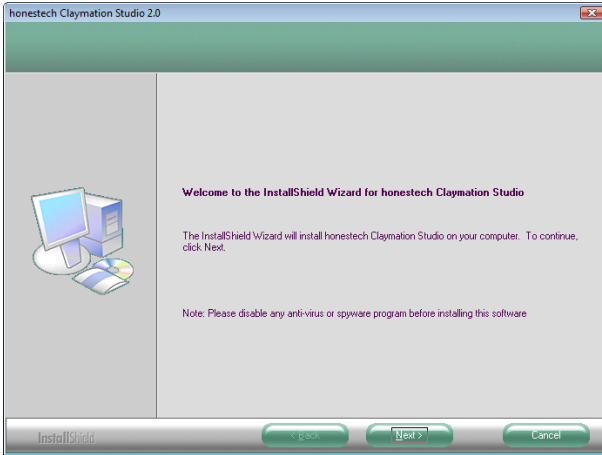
honestech Claymation Studio 2.0

Welcome to the InstallShield Wizard for honestech Claymation Studio

The InstallShield Wizard will install honestech Claymation Studio on your computer. To continue, click Next.

Note: Please disable any anti-virus or spyware program before installing this software

InstallShield

< Back

Next >

Cancel